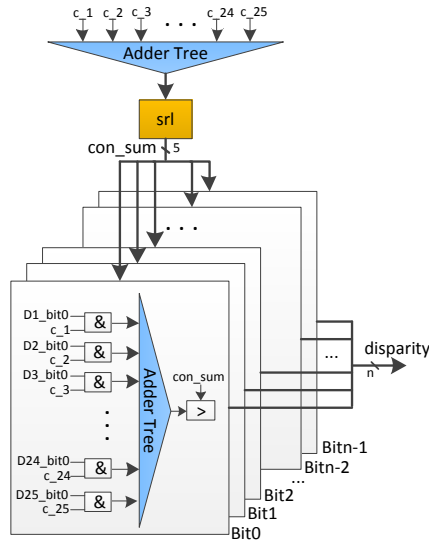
c_1 c_2 c_3 . . . c_24 c_25

Adder Tree

srl

con_sum 5

. . .

D1_bit0
c_1
&
D2_bit0
c_2
&
D3_bit0
c_3
&
.
.
.
D24_bit0
c_24
&
D25_bit0
c_25
&

Adder Tree

con_sum
>

...

disparity
n

Bitn-1
Bitn-2
Bit2
Bit1
Bit0